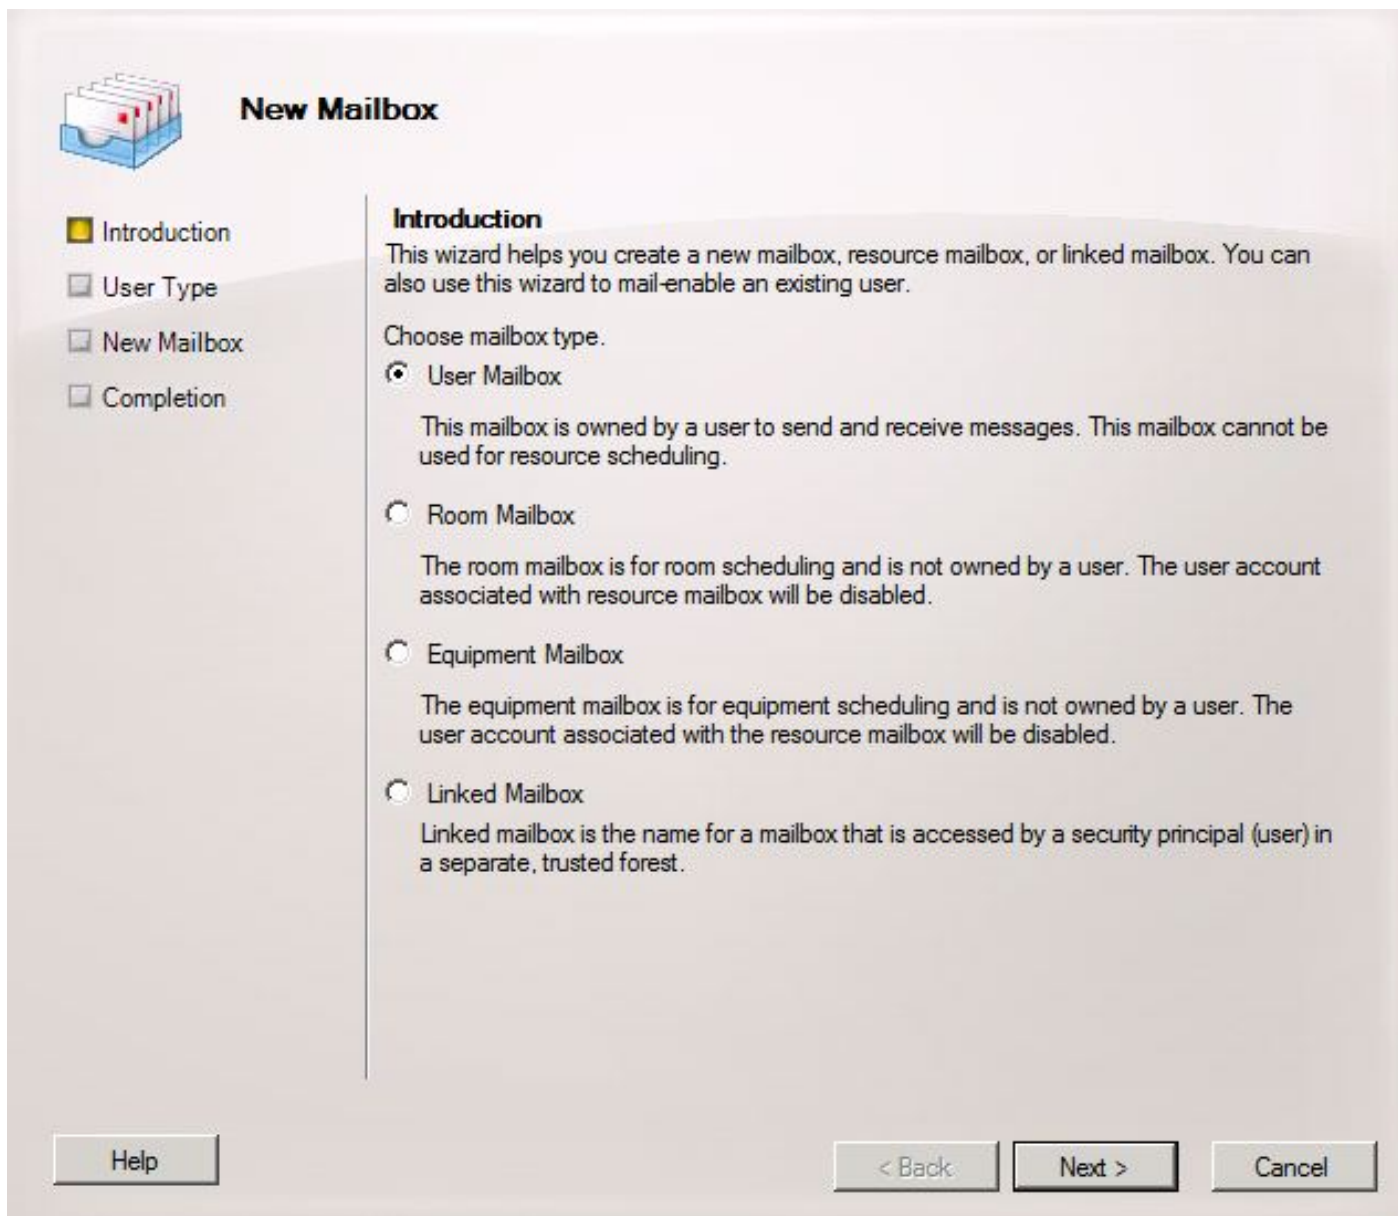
New Mailbox

Introduction

User Type

New Mailbox

Completion

Introduction

This wizard helps you create a new mailbox, resource mailbox, or linked mailbox. You can also use this wizard to mail-enable an existing user.

Choose mailbox type.

User Mailbox

This mailbox is owned by a user to send and receive messages. This mailbox cannot be used for resource scheduling.

Room Mailbox

The room mailbox is for room scheduling and is not owned by a user. The user account associated with resource mailbox will be disabled.

Equipment Mailbox

The equipment mailbox is for equipment scheduling and is not owned by a user. The user account associated with the resource mailbox will be disabled.

Linked Mailbox

Linked mailbox is the name for a mailbox that is accessed by a security principal (user) in a separate, trusted forest.

Help

< Back

Next >

Cancel